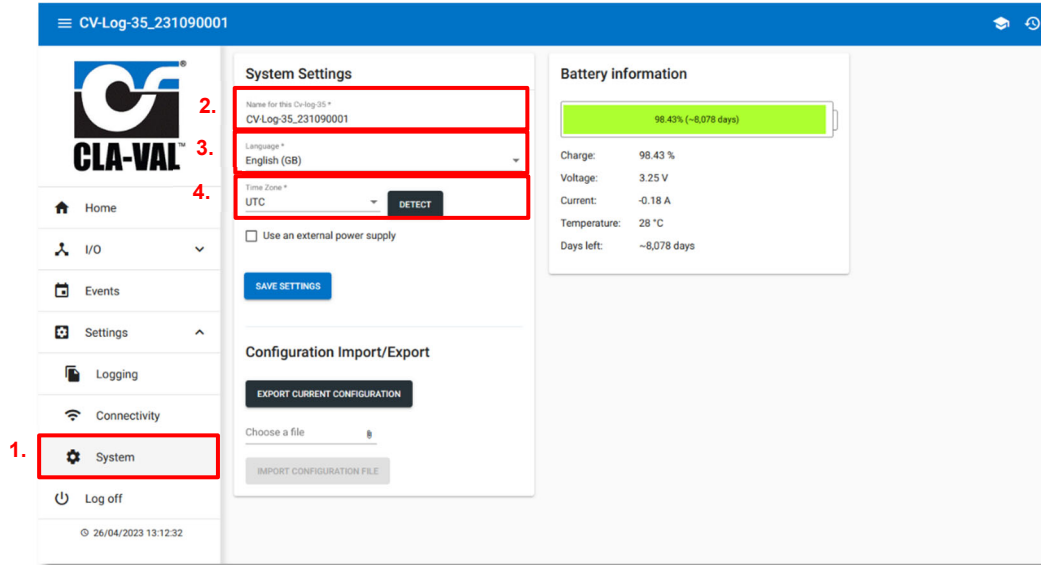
CV-Log-35_231090001

CLA-VAL

Home
I/O
Events
Settings
Logging
Connectivity
1.
System
Log off
26/04/2023 13:12:32

System Settings
2.
Name for this Cv-log-35 *
CV-Log-35_231090001
3.
Language *
English (GB)
4.
Time Zone *
UTC
DETECT
Use an external power supply
SAVE SETTINGS

Configuration Import/Export
EXPORT CURRENT CONFIGURATION
Choose a file
IMPORT CONFIGURATION FILE

Battery information
98.43% (~8,078 days)
| | |
|---|---|
| Charge: | 98.43 % |
| Voltage: | 3.25 V |
| Current: | -0.18 A |
| Temperature: | 28 °C |
| Days left: | ~8,078 days |